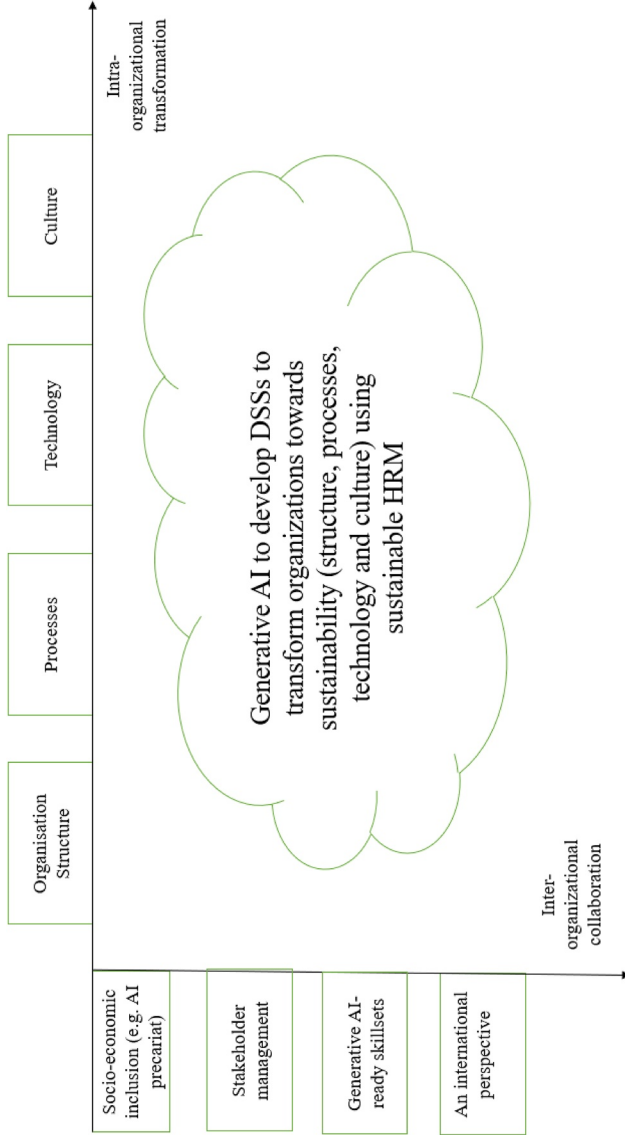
Intra-organizational transformation

Culture

Technology

Processes

Organisation Structure

Generative AI to develop DSSs to transform organizations towards sustainability (structure, processes, technology and culture) using sustainable HRM

Inter-organizational collaboration

Socio-economic inclusion (e.g. AI precariat)

Stakeholder management

Generative AI-ready skillsets

An international perspective